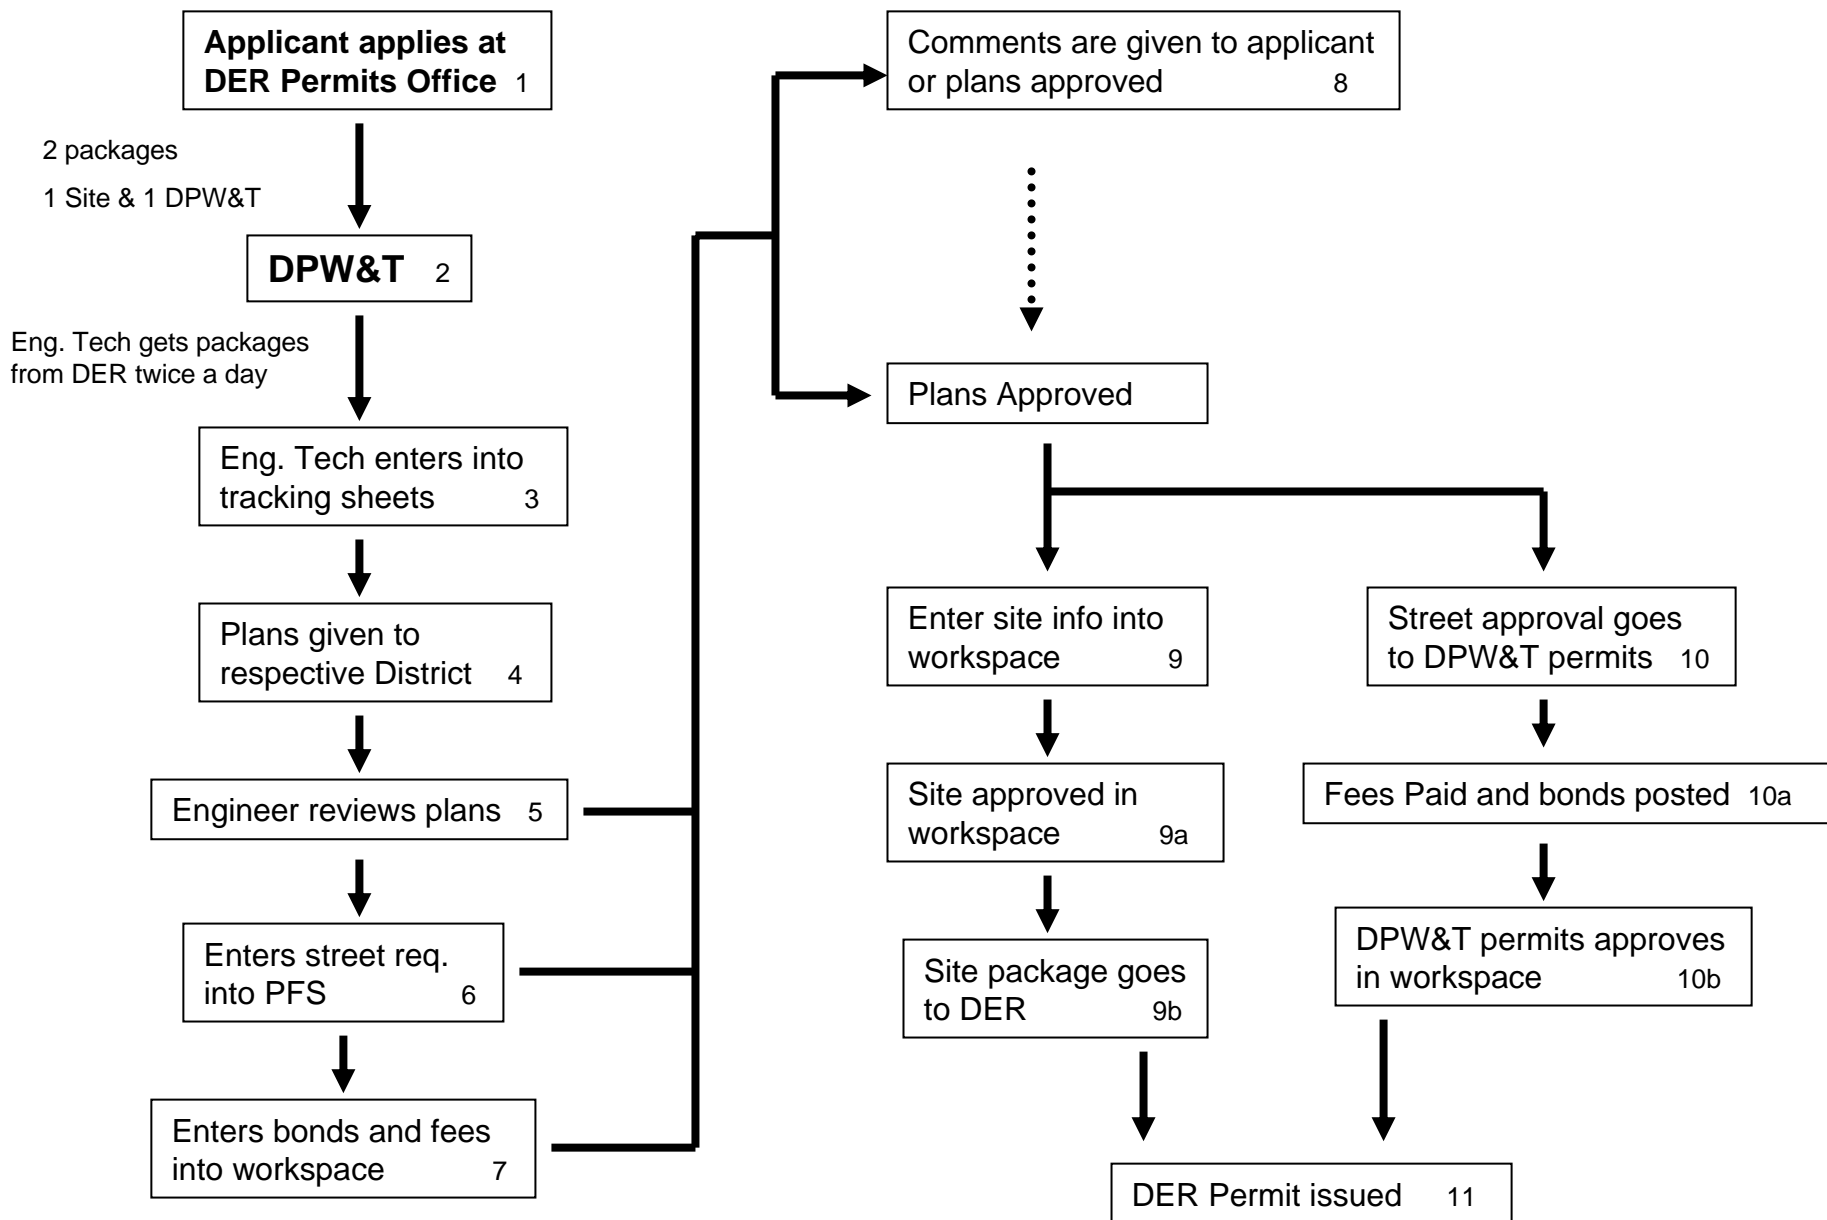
Applicant applies at DER Permits Office 1

2 packages

1 Site & 1 DPW&T

DPW&T 2

Eng. Tech gets packages from DER twice a day

Eng. Tech enters into tracking sheets 3

Plans given to respective District 4

Engineer reviews plans 5

Enters street req. into PFS 6

Enters bonds and fees into workspace 7

Comments are given to applicant or plans approved 8

Plans Approved

Enter site info into workspace 9

Site approved in workspace 9a

Site package goes to DER 9b

Street approval goes to DPW&T permits 10

Fees Paid and bonds posted 10a

DPW&T permits approves in workspace 10b

DER Permit issued 11